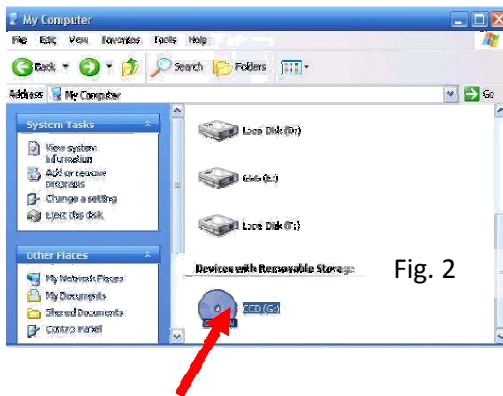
My Computer

File Edit View Favorites Tools Help

Back Search Folders

Address My Computer Go

System Tasks

View system information
Add or remove programs
Change a setting
Eject this disk

Other Places

My Network Places
My Documents
Shared Documents
Control Panel

Local Disk (D:)

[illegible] (E:)

Local Disk (F:)

Devices with Removable Storage

CCD (G:)

Fig. 2